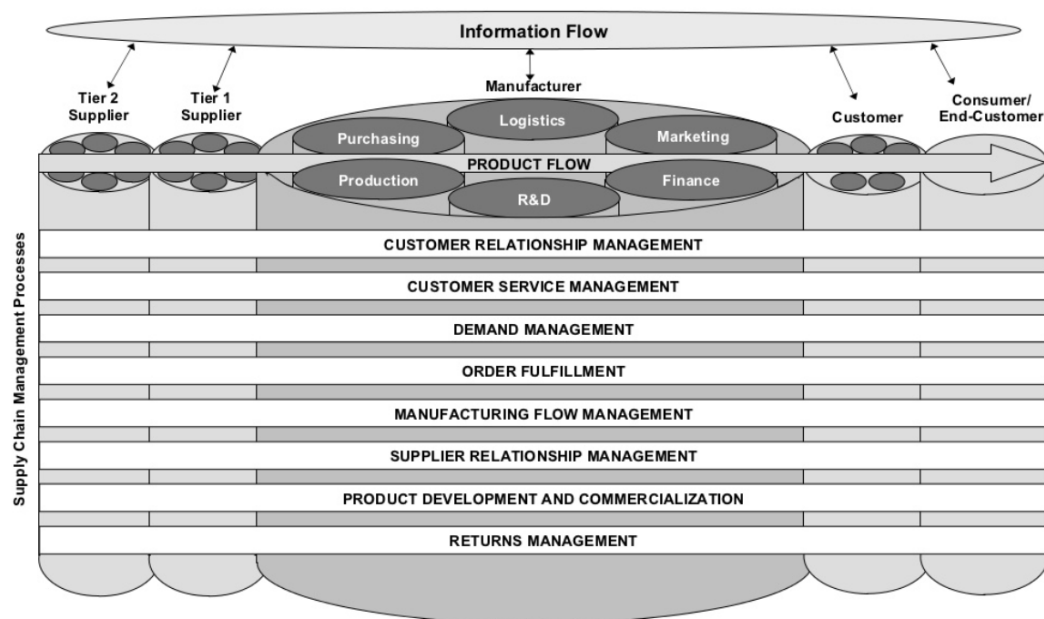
Information Flow

Tier 2 Supplier

Tier 1 Supplier

Manufacturer

Logistics

Purchasing

Marketing

Customer

Consumer/ End-Customer

PRODUCT FLOW

Production

Finance

R&D

Supply Chain Management Processes

CUSTOMER RELATIONSHIP MANAGEMENT

CUSTOMER SERVICE MANAGEMENT

DEMAND MANAGEMENT

ORDER FULFILLMENT

MANUFACTURING FLOW MANAGEMENT

SUPPLIER RELATIONSHIP MANAGEMENT

PRODUCT DEVELOPMENT AND COMMERCIALIZATION

RETURNS MANAGEMENT